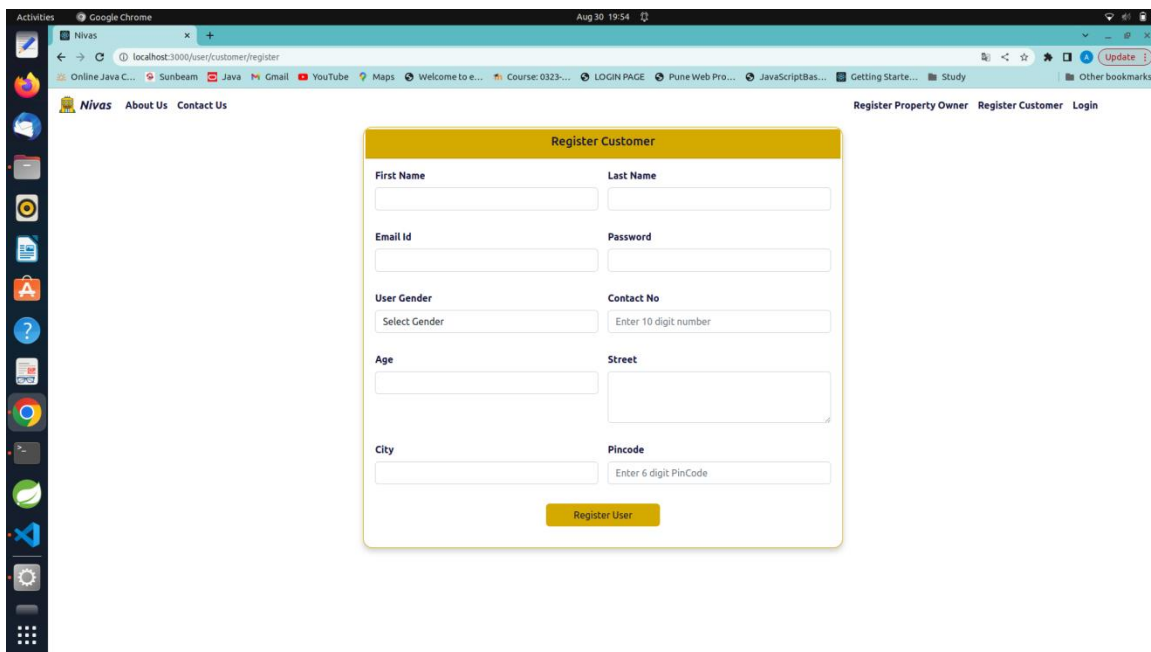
Activities Google Chrome Aug 30 19:54

Nivas ×

localhost:3000/user/customer/register

Update

Online Java C... Sunbeam Java Gmail YouTube Maps Welcome to e... Course: 0323-... LOGIN PAGE Pune Web Pro... JavaScriptBas... Getting Starte... Study Other bookmarks

Nivas About Us Contact Us

Register Property Owner Register Customer Login

Register Customer

First Name

Last Name

Email Id

Password

User Gender

Select Gender

Contact No

Enter 10 digit number

Age

Street

City

Pincode

Enter 6 digit PinCode

Register User